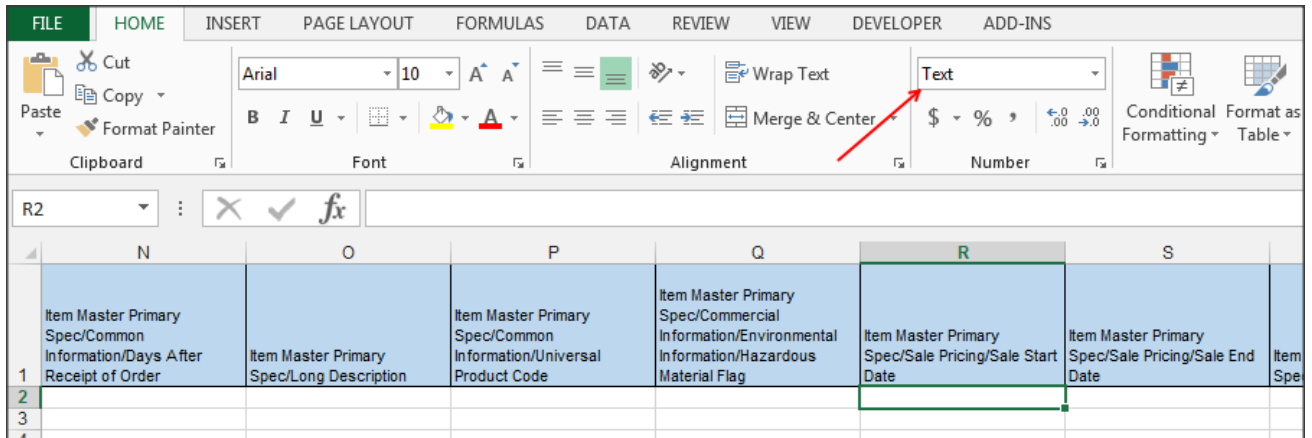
FILE HOME INSERT PAGE LAYOUT FORMULAS DATA REVIEW VIEW DEVELOPER ADD-INS

Paste Cut Copy Format Painter Clipboard

Arial 10 A A B I U A Font

Wrap Text Merge & Center Alignment

Text $ % , .00 .0 Number

Conditional Formatting Format as Table

R2 fx

| | N | O | P | Q | R | S | |
|---|---|---|---|---|---|---|---|
| 1 | Item Master Primary Spec/Common Information/Days After Receipt of Order | Item Master Primary Spec/Long Description | Item Master Primary Spec/Common Information/Universal Product Code | Item Master Primary Spec/Commercial Information/Environmental Information/Hazardous Material Flag | Item Master Primary Spec/Sale Pricing/Sale Start Date | Item Master Primary Spec/Sale Pricing/Sale End Date | Item Spe |
| 2 | | | | | | | |
| 3 | | | | | | | |
| 4 | | | | | | | |